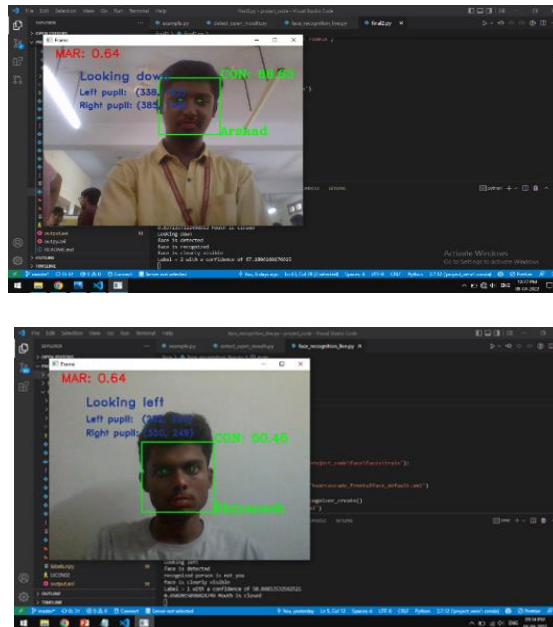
MAR: 0.64

Looking down

Left pupil: (338, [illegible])

Right pupil: (385, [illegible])

CON: 88.80

Arshad

Looking down
Face is detected
Face is recognised
Face is clearly visible
Label : 1 with a confidence of 87.1894160076615

Activate Windows
Go to Settings to activate Windows.

MAR: 0.64

Looking left

Left pupil: ([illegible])

Right pupil: (330, 249)

CON: 00.46

Looking left
Face is detected
recognized person is not you
Face is clearly visible
Label : 1 with a confidence of 56.8065752552521
Mouth is closed

Activate Windows
Go to Settings to activate Windows.